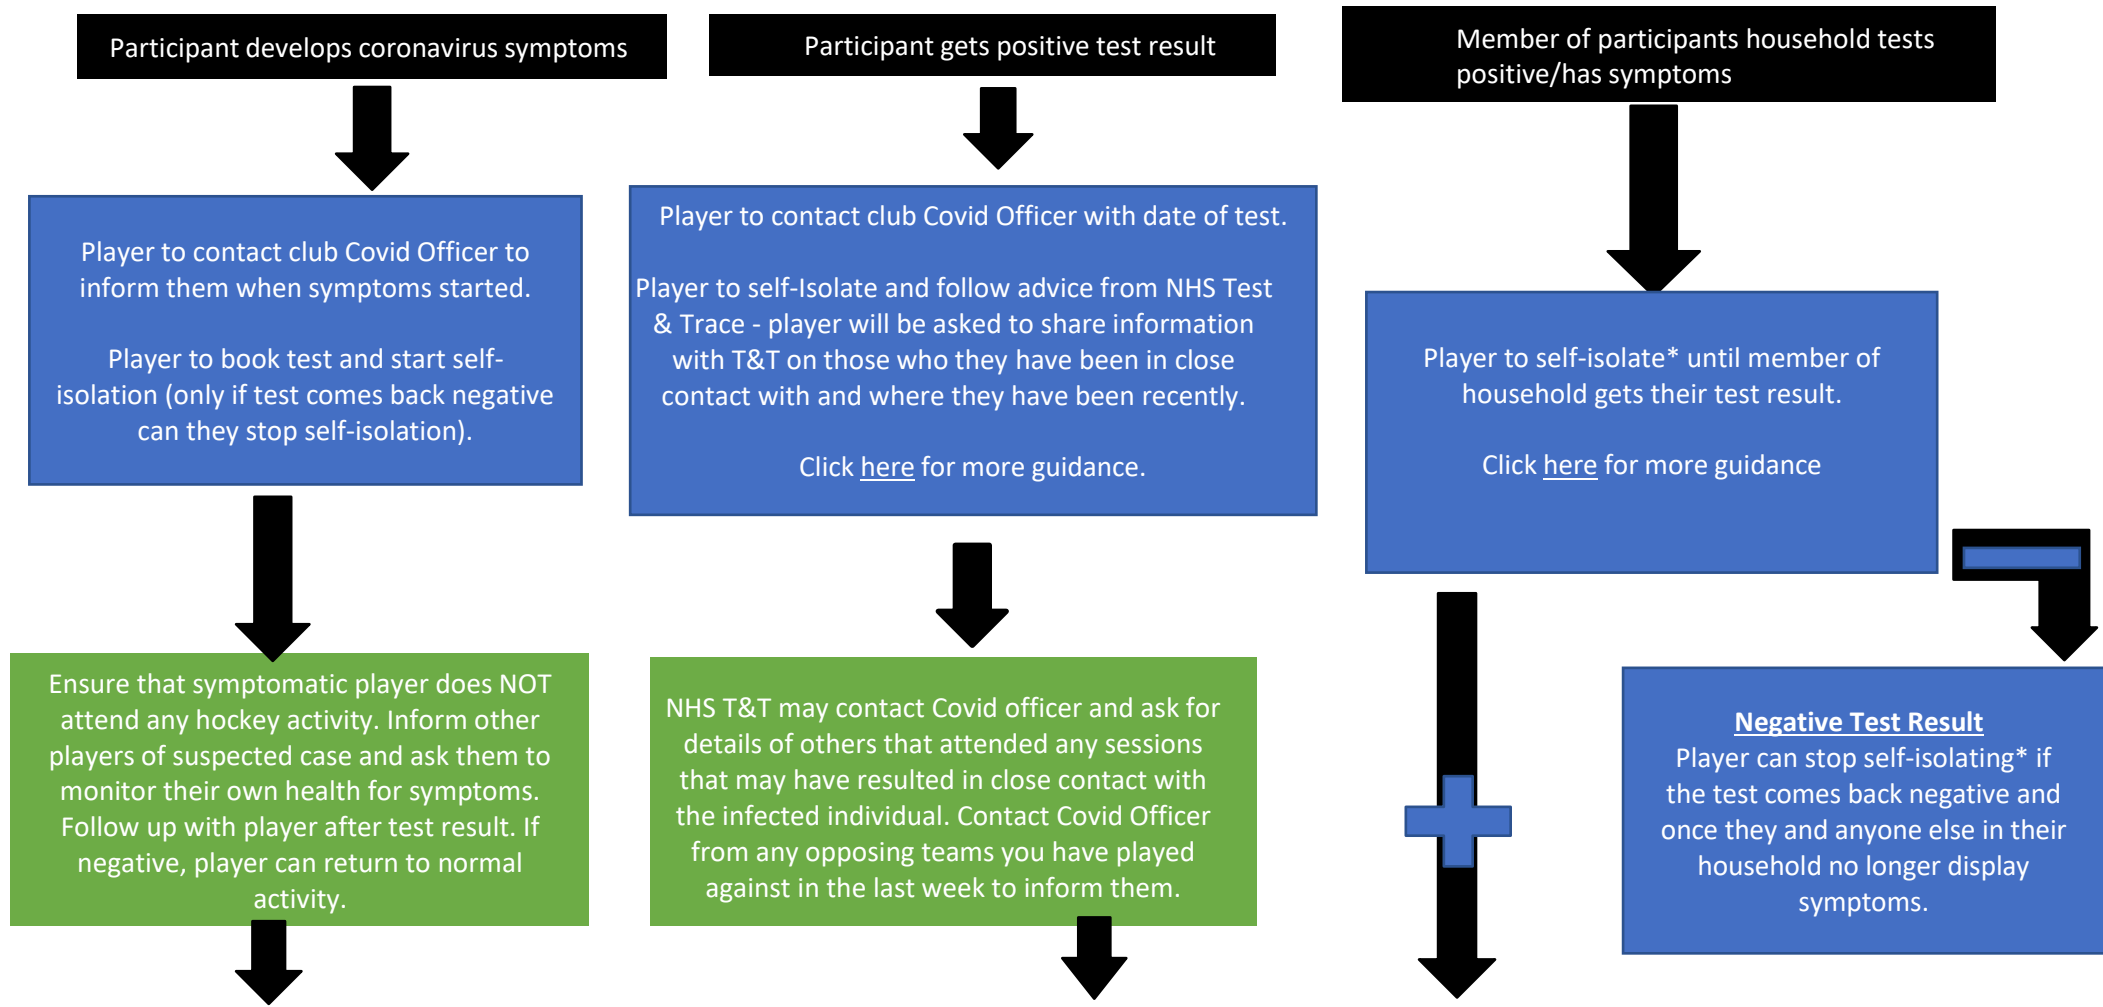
Participant develops coronavirus symptoms

Player to contact club Covid Officer to inform them when symptoms started.

Player to book test and start self-isolation (only if test comes back negative can they stop self-isolation).

Ensure that symptomatic player does NOT attend any hockey activity. Inform other players of suspected case and ask them to monitor their own health for symptoms. Follow up with player after test result. If negative, player can return to normal activity.

Participant gets positive test result

Player to contact club Covid Officer with date of test.

Player to self-Isolate and follow advice from NHS Test & Trace - player will be asked to share information with T&T on those who they have been in close contact with and where they have been recently.

Click here for more guidance.

NHS T&T may contact Covid officer and ask for details of others that attended any sessions that may have resulted in close contact with the infected individual. Contact Covid Officer from any opposing teams you have played against in the last week to inform them.

Member of participants household tests positive/has symptoms

Player to self-isolate* until member of household gets their test result.

Click here for more guidance

Negative Test Result
Player can stop self-isolating* if the test comes back negative and once they and anyone else in their household no longer display symptoms.